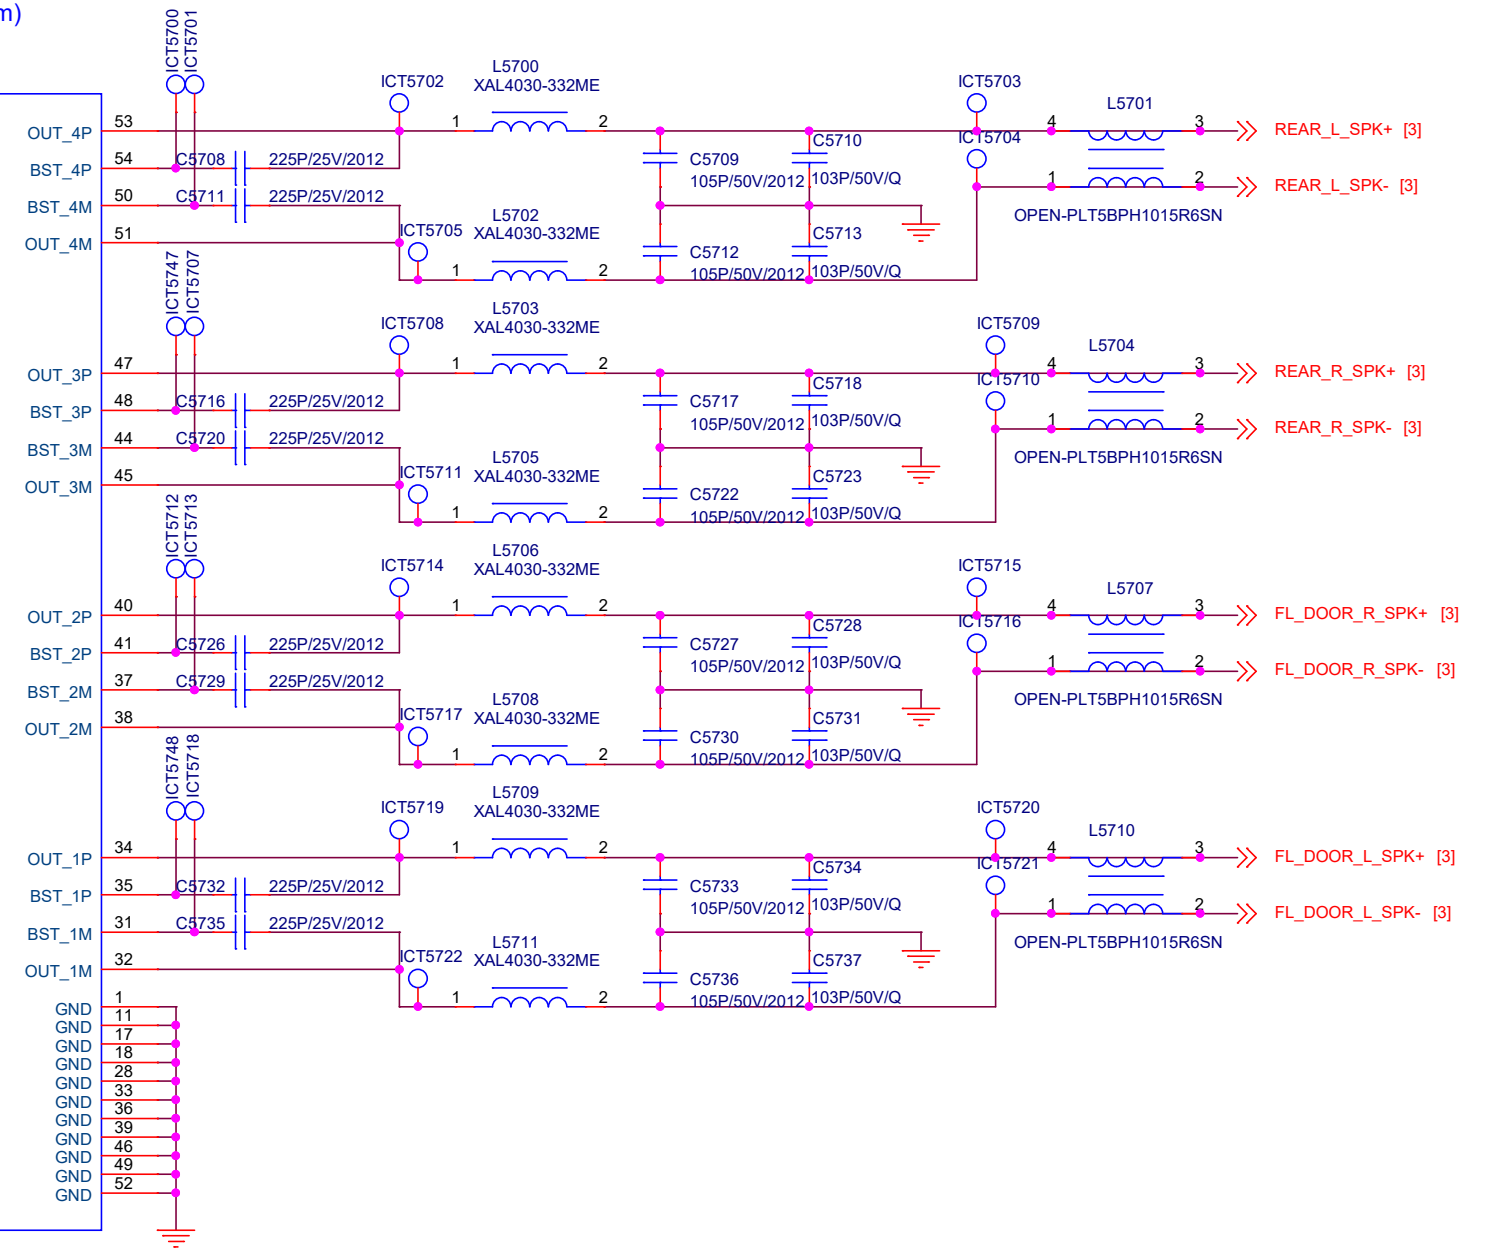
m)

ICT5700 ICT5701
ICT5702
L5700 XAL4030-332ME
ICT5703
L5701
OUT_4P 53
1 2
C5710
4 3
REAR_L_SPK+ [3]
BST_4P 54
C5708 225P/25V/2012
C5709 105P/50V/2012
103P/50V/Q
ICT5704
1 2
REAR_L_SPK- [3]
BST_4M 50
C5711 225P/25V/2012
L5702
OPEN-PLT5BPH1015R6SN
OUT_4M 51
ICT5705 XAL4030-332ME
C5713
C5712 105P/50V/2012 103P/50V/Q
1 2

ICT5747 ICT5707
ICT5708
L5703 XAL4030-332ME
ICT5709
L5704
OUT_3P 47
1 2
C5718
ICT5710
4 3
REAR_R_SPK+ [3]
BST_3P 48
C5716 225P/25V/2012
C5717 105P/50V/2012
103P/50V/Q
1 2
REAR_R_SPK- [3]
BST_3M 44
C5720 225P/25V/2012
L5705
OPEN-PLT5BPH1015R6SN
OUT_3M 45
ICT5711 XAL4030-332ME
C5723
C5722 105P/50V/2012 103P/50V/Q
1 2

ICT5712 ICT5713
ICT5714
L5706 XAL4030-332ME
ICT5715
L5707
OUT_2P 40
1 2
C5728
ICT5716
4 3
FL_DOOR_R_SPK+ [3]
BST_2P 41
C5726 225P/25V/2012
C5727 105P/50V/2012
103P/50V/Q
1 2
FL_DOOR_R_SPK- [3]
BST_2M 37
C5729 225P/25V/2012
L5708
OPEN-PLT5BPH1015R6SN
OUT_2M 38
ICT5717 XAL4030-332ME
C5731
C5730 105P/50V/2012 103P/50V/Q
1 2

ICT5748 ICT5718
ICT5719
L5709 XAL4030-332ME
ICT5720
L5710
OUT_1P 34
1 2
C5734
ICT5721
4 3
FL_DOOR_L_SPK+ [3]
BST_1P 35
C5732 225P/25V/2012
C5733 105P/50V/2012
103P/50V/Q
1 2
FL_DOOR_L_SPK- [3]
BST_1M 31
C5735 225P/25V/2012
L5711
OPEN-PLT5BPH1015R6SN
OUT_1M 32
ICT5722 XAL4030-332ME
C5737
C5736 105P/50V/2012 103P/50V/Q
1 2

GND 1
GND 11
GND 17
GND 18
GND 28
GND 33
GND 36
GND 39
GND 46
GND 49
GND 52